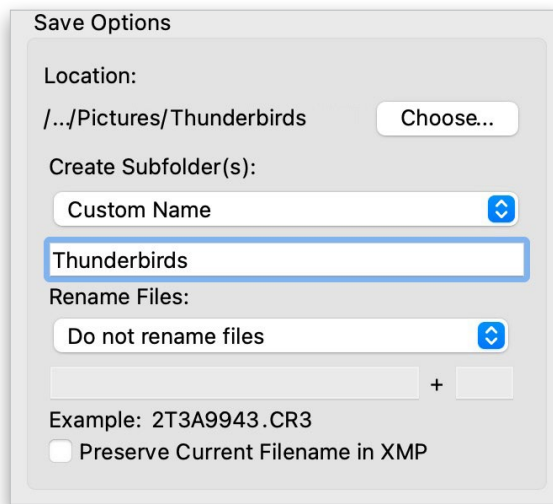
Save Options

Location:

/.../Pictures/Thunderbirds

Choose...

Create Subfolder(s):

Custom Name

Thunderbirds

Rename Files:

Do not rename files

+

Example: 2T3A9943.CR3

Preserve Current Filename in XMP